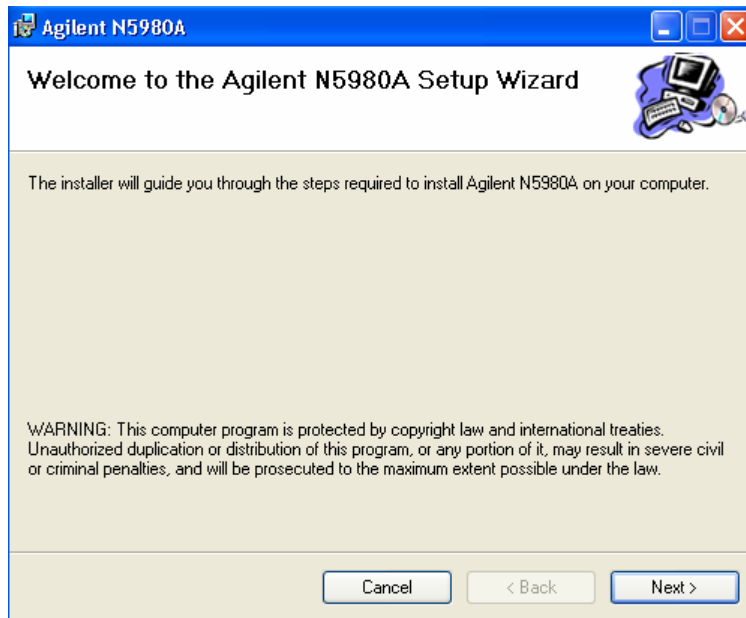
Agilent N5980A

Welcome to the Agilent N5980A Setup Wizard

The installer will guide you through the steps required to install Agilent N5980A on your computer.

WARNING: This computer program is protected by copyright law and international treaties. Unauthorized duplication or distribution of this program, or any portion of it, may result in severe civil or criminal penalties, and will be prosecuted to the maximum extent possible under the law.

Cancel

< Back

Next >